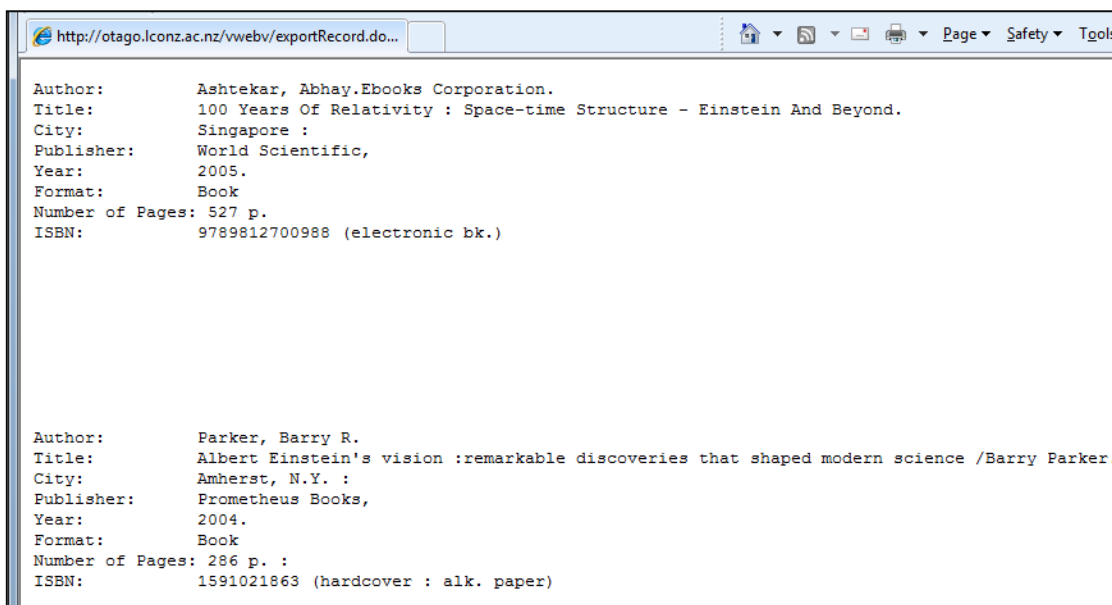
http://otago.lconz.ac.nz/vwebv/exportRecord.do...

Page ▾ Safety ▾ Tools

Author: Ashtekar, Abhay.Ebooks Corporation.
Title: 100 Years Of Relativity : Space-time Structure - Einstein And Beyond.
City: Singapore :
Publisher: World Scientific,
Year: 2005.
Format: Book
Number of Pages: 527 p.
ISBN: 9789812700988 (electronic bk.)

Author: Parker, Barry R.
Title: Albert Einstein's vision :remarkable discoveries that shaped modern science /Barry Parker
City: Amherst, N.Y. :
Publisher: Prometheus Books,
Year: 2004.
Format: Book
Number of Pages: 286 p. :
ISBN: 1591021863 (hardcover : alk. paper)